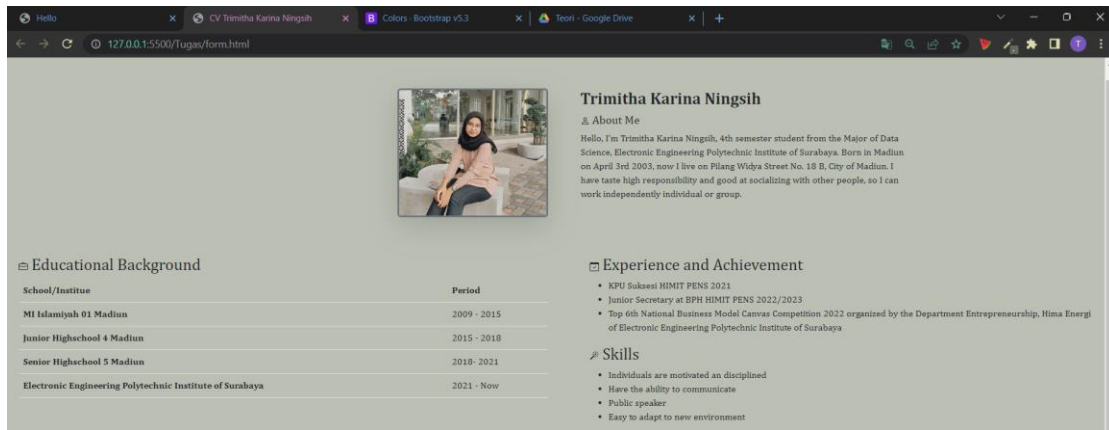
Hello ×
CV Trimitha Karina Ningsih ×
B Colors · Bootstrap v5.3 ×
Teori - Google Drive ×
+

127.0.0.1:5500/Tugas/form.html

Trimitha Karina Ningsih

About Me

Hello, I'm Trimitha Karina Ningsih, 4th semester student from the Major of Data Science, Electronic Engineering Polytechnic Institute of Surabaya. Born in Madiun on April 3rd 2003, now I live on Pilang Widya Street No. 18 B, City of Madiun. I have taste high responsibility and good at socializing with other people, so I can work independently individual or group.

Educational Background

| School/Institue | Period |
|---|---|
| MI Islamiyah 01 Madiun | 2009 - 2015 |
| Junior Highschool 4 Madiun | 2015 - 2018 |
| Senior Highschool 5 Madiun | 2018- 2021 |
| Electronic Engineering Polytechnic Institute of Surabaya | 2021 - Now |

Experience and Achievement

- KPU Suksesi HIMIT PENS 2021
- Junior Secretary at BPH HIMIT PENS 2022/2023
- Top 6th National Business Model Canvas Competition 2022 organized by the Department Entrepreneurship, Hima Energi of Electronic Engineering Polytechnic Institute of Surabaya

Skills

- Individuals are motivated an disciplined
- Have the ability to communicate
- Public speaker
- Easy to adapt to new environment